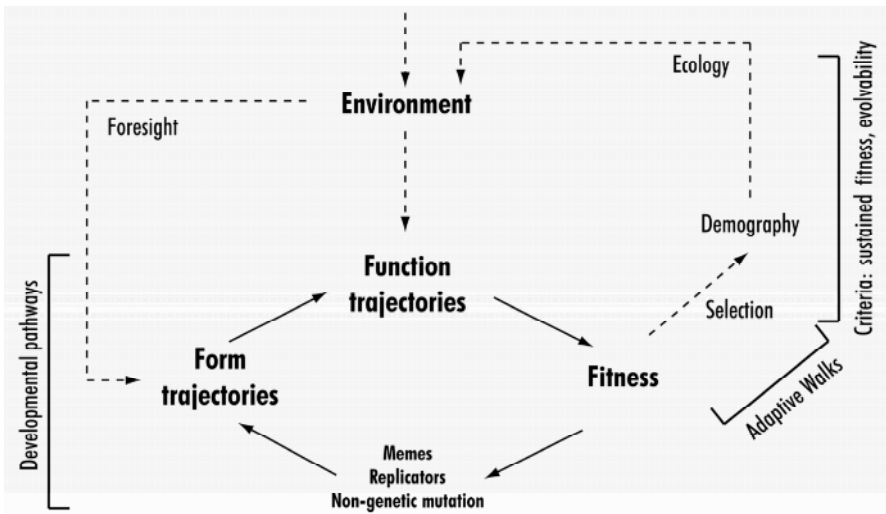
Environment

Ecology

Foresight

Criteria: sustained fitness, evolvability

Demography

Function trajectories

Developmental pathways

Selection

Form trajectories

Fitness

Adaptive Walks

Memes
Replicators
Non-genetic mutation